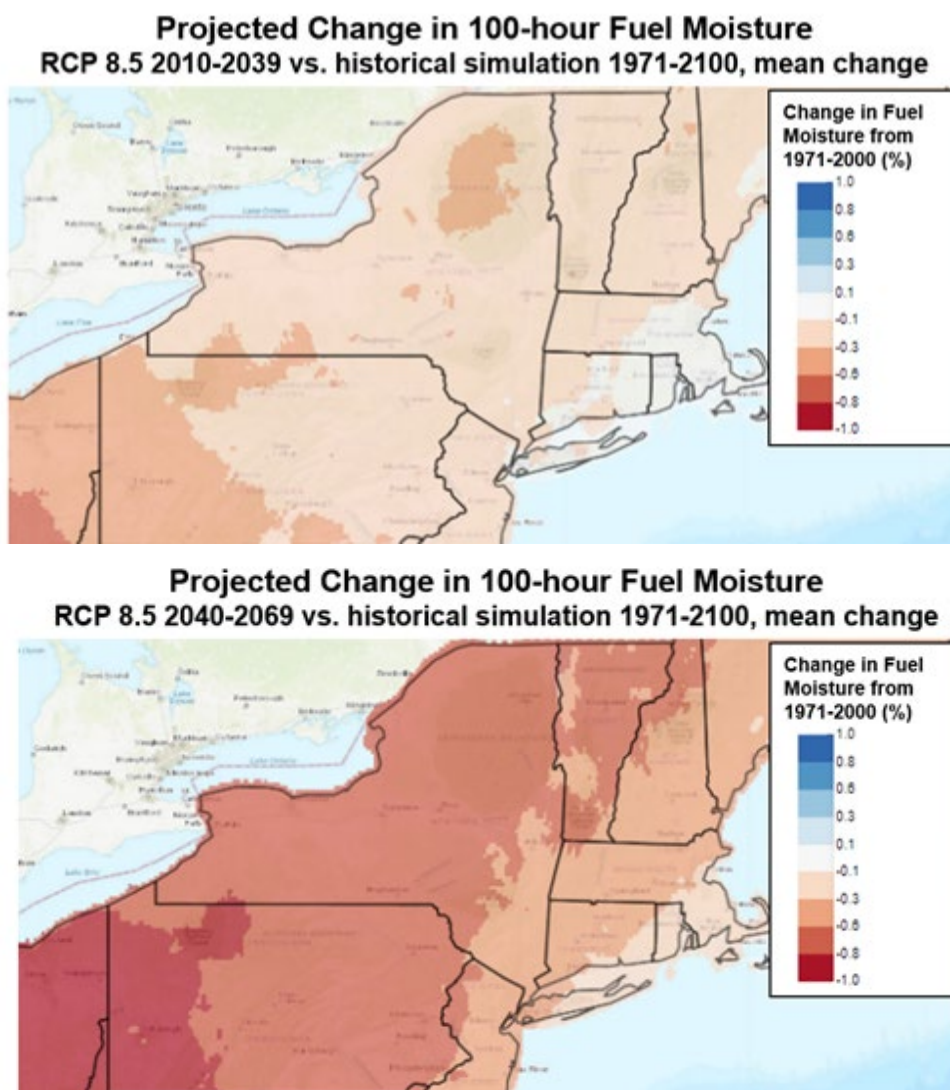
Projected Change in 100-hour Fuel Moisture
RCP 8.5 2010-2039 vs. historical simulation 1971-2100, mean change

Change in Fuel Moisture from 1971-2000 (%)
1.0
0.8
0.6
0.3
0.1
-0.1
-0.3
-0.6
-0.8
-1.0

Projected Change in 100-hour Fuel Moisture
RCP 8.5 2040-2069 vs. historical simulation 1971-2100, mean change

Change in Fuel Moisture from 1971-2000 (%)
1.0
0.8
0.6
0.3
0.1
-0.1
-0.3
-0.6
-0.8
-1.0